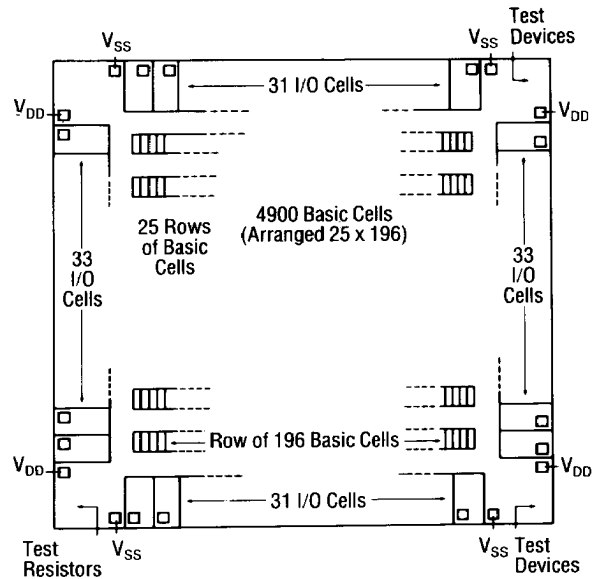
$V_{SS}$

$V_{SS}$

Test Devices

31 I/O Cells

$V_{DD}$

$V_{DD}$

4900 Basic Cells (Arranged 25 x 196)

25 Rows of Basic Cells

33 I/O Cells

33 I/O Cells

Row of 196 Basic Cells

$V_{DD}$

$V_{DD}$

31 I/O Cells

Test Resistors

$V_{SS}$

$V_{SS}$

Test Devices